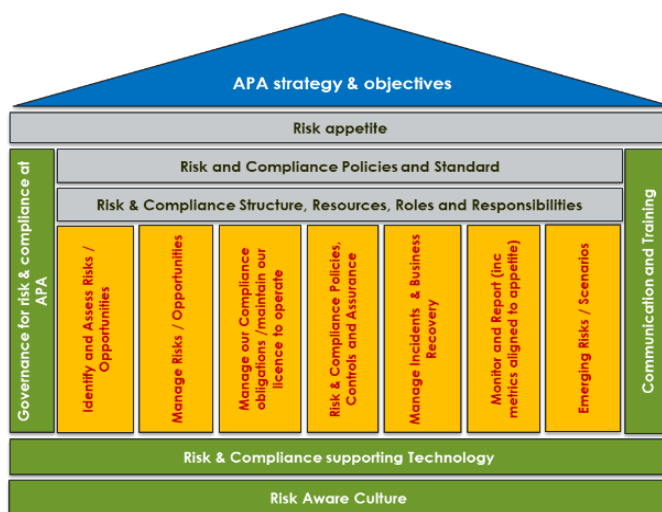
APA strategy & objectives

Risk appetite

Governance for risk & compliance at APA

Risk and Compliance Policies and Standard

Risk & Compliance Structure, Resources, Roles and Responsibilities

Identify and Assess Risks / Opportunities

Manage Risks / Opportunities

Manage our Compliance obligations /maintain our licence to operate

Risk & Compliance Policies, Controls and Assurance

Manage Incidents & Business Recovery

Monitor and Report (inc metrics aligned to appetite)

Emerging Risks / Scenarios

Communication and Training

Risk & Compliance supporting Technology

Risk Aware Culture